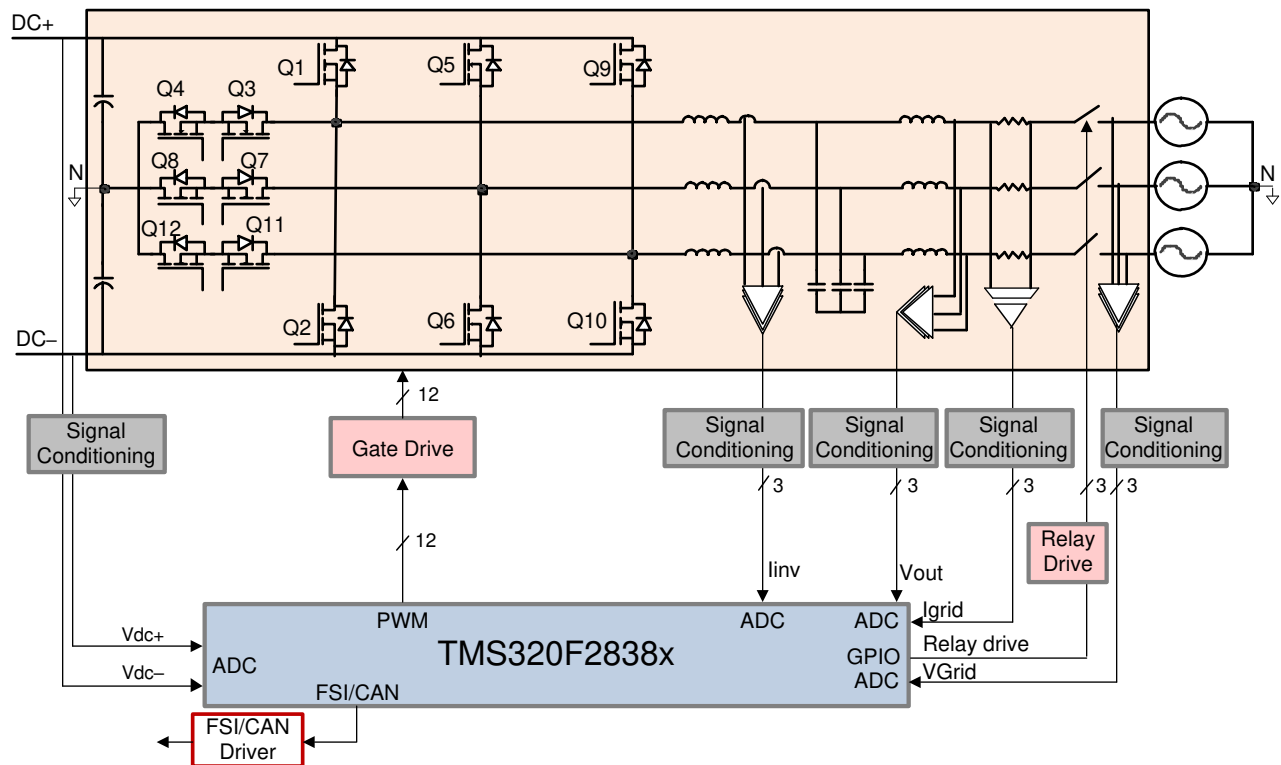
DC+
Q1
Q5
Q9
Q4
Q3
Q8
Q7
N
N
Q12
Q11
Q2
Q6
Q10
DC–
12
Signal Conditioning
Gate Drive
Signal Conditioning
Signal Conditioning
Signal Conditioning
Signal Conditioning
3
3
3
3
3
12
Relay Drive
Iinv
Vout
PWM
ADC
ADC
Igrid
Vdc+
TMS320F2838x
Relay drive
ADC
GPIO
VGrid
Vdc–
ADC
FSI/CAN
FSI/CAN Driver